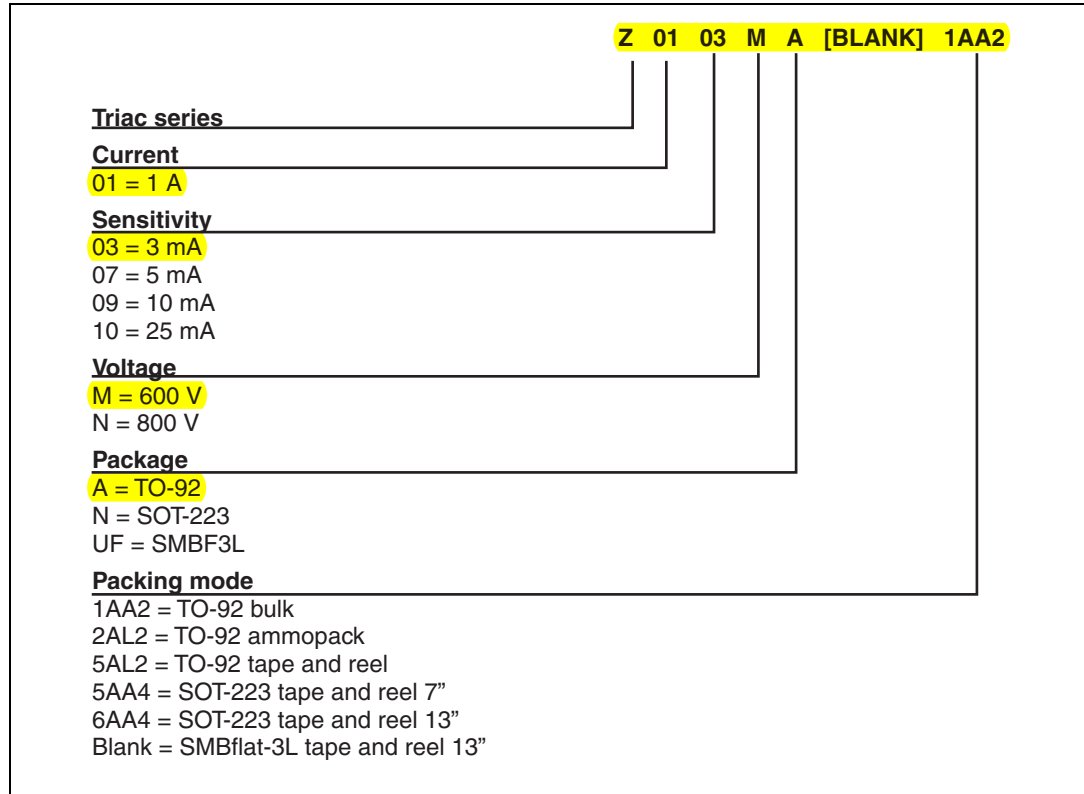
Z 01 03 M A [BLANK] 1AA2

Triac series

Current
01 = 1 A

Sensitivity
03 = 3 mA
07 = 5 mA
09 = 10 mA
10 = 25 mA

Voltage
M = 600 V
N = 800 V

Package
A = TO-92
N = SOT-223
UF = SMBF3L

Packing mode
1AA2 = TO-92 bulk
2AL2 = TO-92 ammopack
5AL2 = TO-92 tape and reel
5AA4 = SOT-223 tape and reel 7"
6AA4 = SOT-223 tape and reel 13"
Blank = SMBflat-3L tape and reel 13"